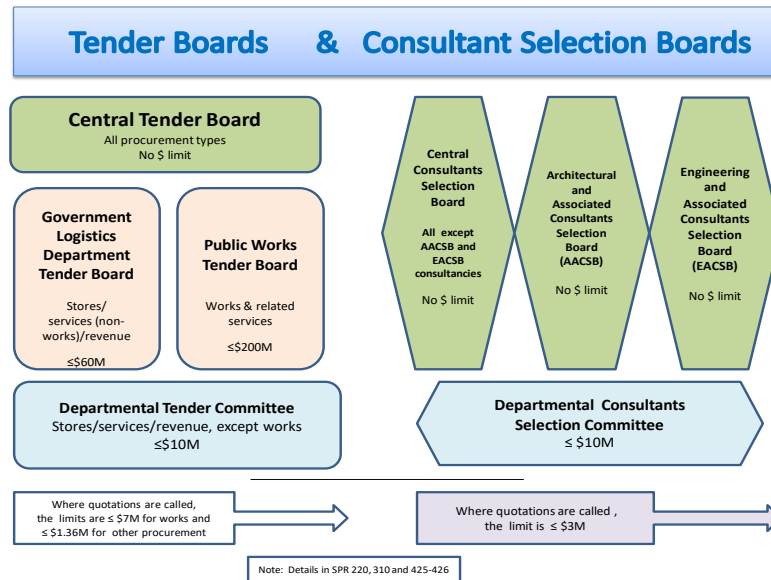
Tender Boards & Consultant Selection Boards

Central Tender Board
All procurement types
No $ limit

Government Logistics Department Tender Board

Stores/ services (non-works)/revenue

≤$60M

Public Works Tender Board

Works & related services

≤$200M

Central Consultants Selection Board

All except AACSB and EACSB consultancies

No $ limit

Architectural and Associated Consultants Selection Board (AACSB)

No $ limit

Engineering and Associated Consultants Selection Board (EACSB)

No $ limit

Departmental Tender Committee
Stores/services/revenue, except works
≤$10M

Departmental Consultants Selection Committee
≤ $10M

Where quotations are called, the limits are ≤ $7M for works and ≤ $1.36M for other procurement

Where quotations are called , the limit is ≤ $3M

Note: Details in SPR 220, 310 and 425-426